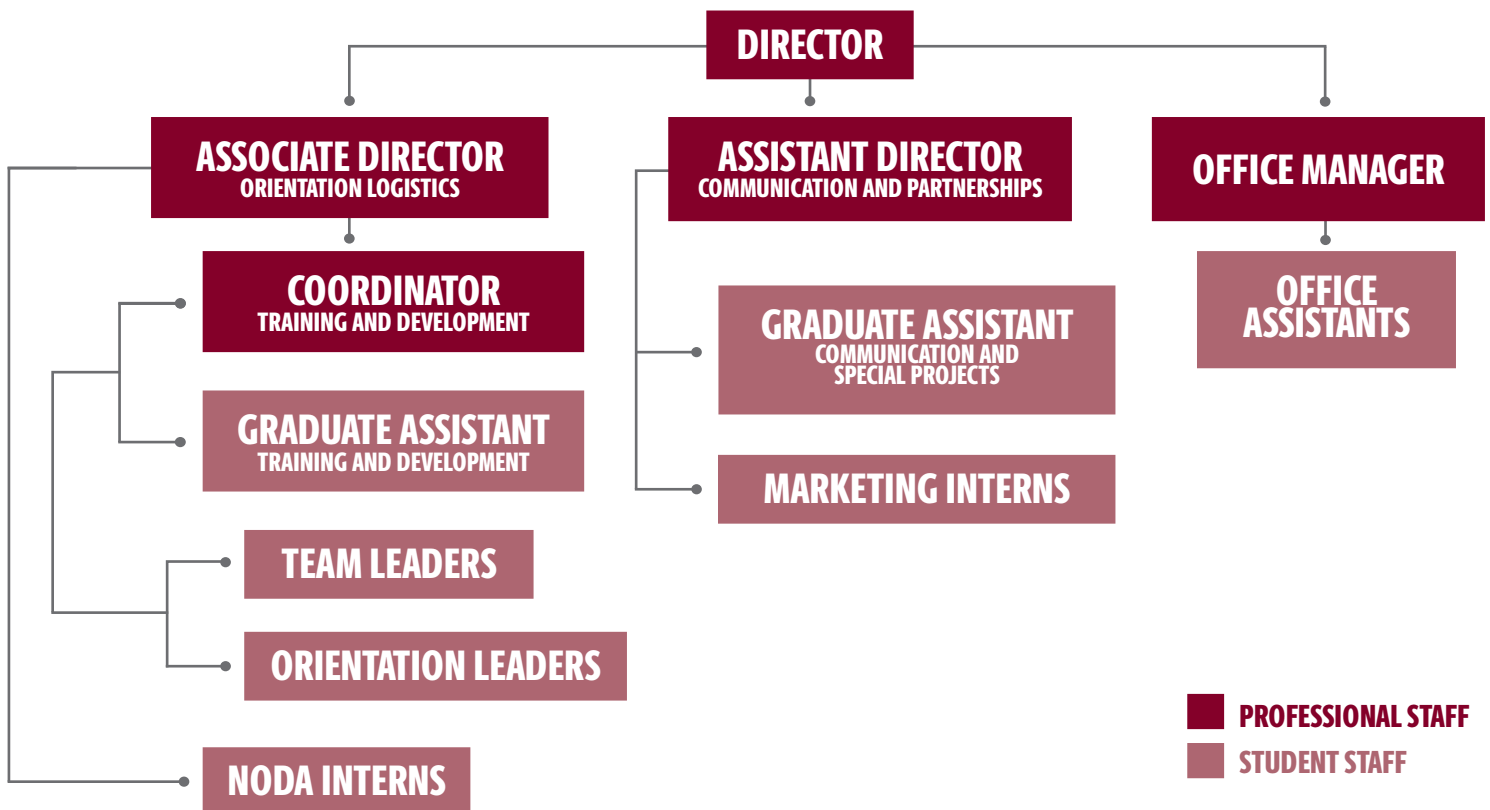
DIRECTOR

ASSOCIATE DIRECTOR
ORIENTATION LOGISTICS

ASSISTANT DIRECTOR
COMMUNICATION AND PARTNERSHIPS

OFFICE MANAGER

COORDINATOR
TRAINING AND DEVELOPMENT

GRADUATE ASSISTANT
TRAINING AND DEVELOPMENT

TEAM LEADERS

ORIENTATION LEADERS

NODA INTERNS

GRADUATE ASSISTANT
COMMUNICATION AND SPECIAL PROJECTS

MARKETING INTERNS

OFFICE ASSISTANTS

PROFESSIONAL STAFF
STUDENT STAFF